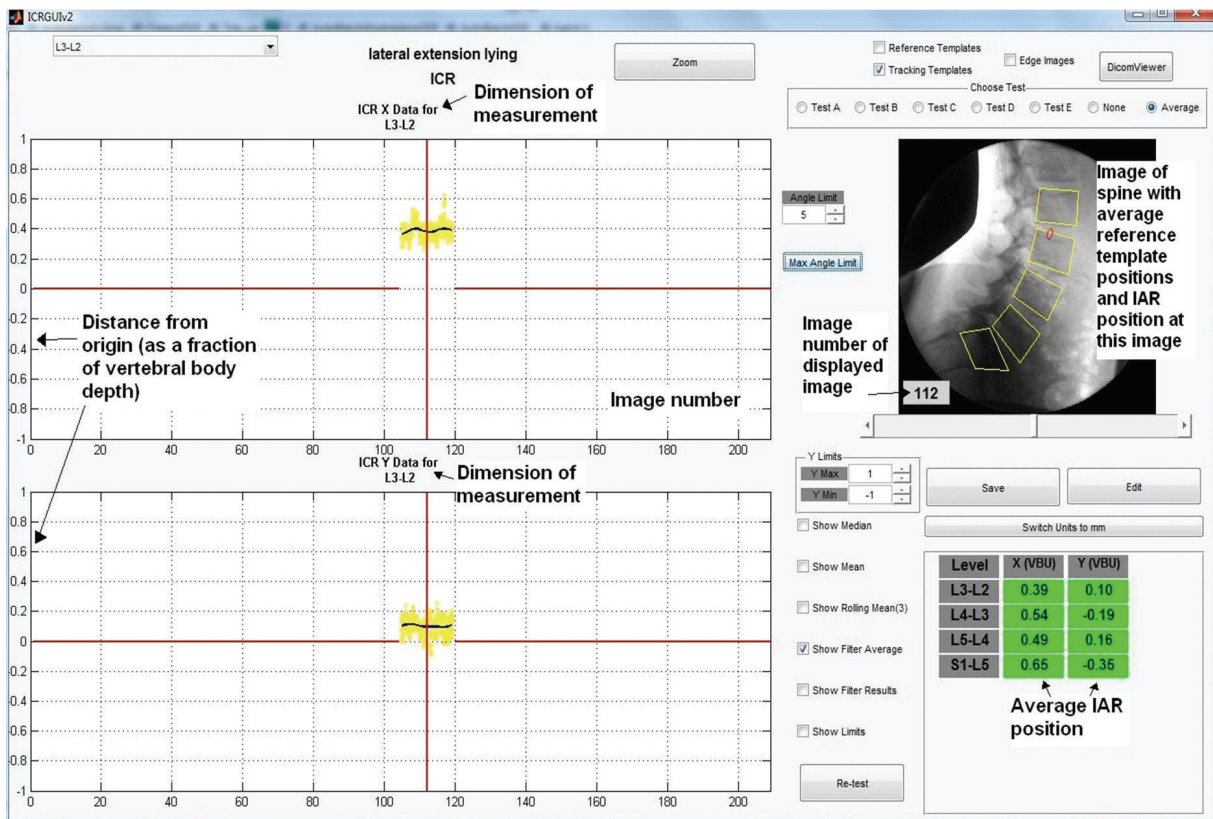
ICRGUIv2

L3-L2

lateral extension lying

ICR

Zoom

Reference Templates
Tracking Templates
Edge Images
DicomViewer

Choose Test
Test A
Test B
Test C
Test D
Test E
None
Average

ICR X Data for L3-L2

Dimension of measurement

1
0.8
0.6
0.4
0.2
0
-0.2
-0.4
-0.6
-0.8
-1
0 20 40 60 80 100 120 140 160 180 200

Distance from origin (as a fraction of vertebral body depth)

Image number

Angle Limit
5

Max Angle Limit

Image of spine with average reference template positions and IAR position at this image

Image number of displayed image

112

ICR Y Data for L3-L2

Dimension of measurement

Y Limits
Y Max 1
Y Min -1

Save
Edit

Switch Units to mm

Show Median
Show Mean
Show Rolling Mean(3)
Show Filter Average
Show Filter Results
Show Limits

Re-test

| Level | X (VBU) | Y (VBU) |
|---|---|---|
| L3-L2 | 0.39 | 0.10 |
| L4-L3 | 0.54 | -0.19 |
| L5-L4 | 0.49 | 0.16 |
| S1-L5 | 0.65 | -0.35 |

Average IAR position

1
0.8
0.6
0.4
0.2
0
-0.2
-0.4
-0.6
-0.8
-1
0 20 40 60 80 100 120 140 160 180 200